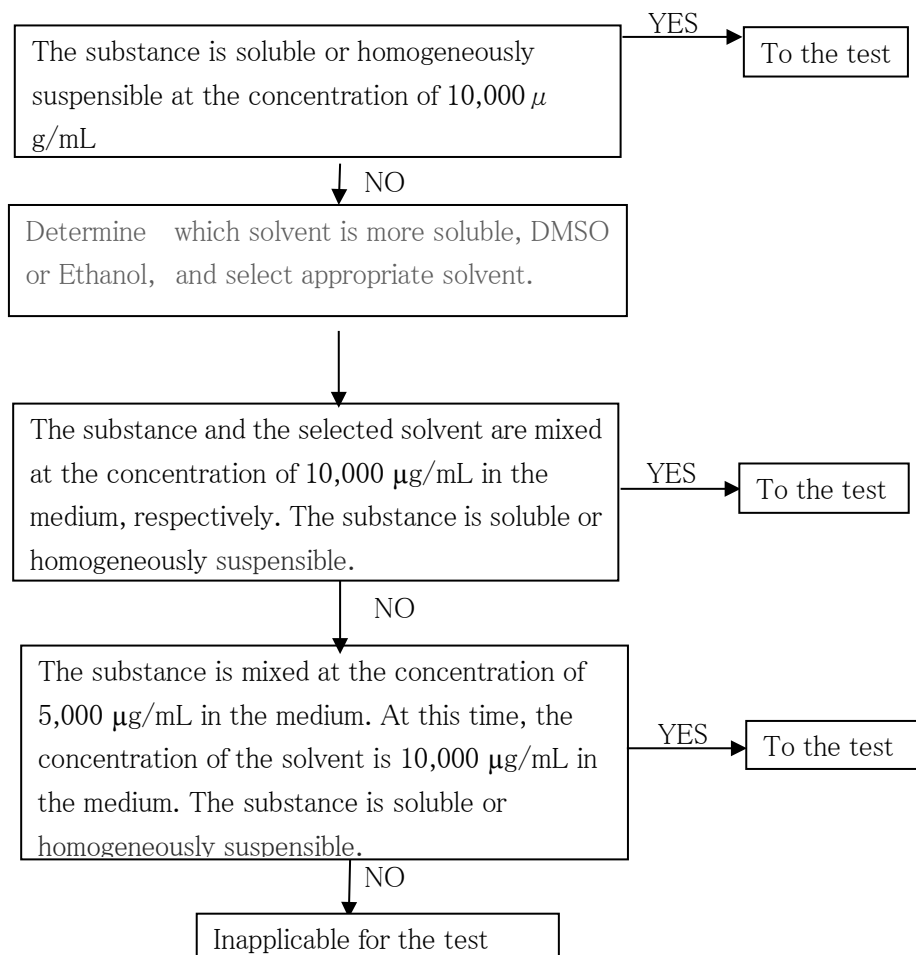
The substance is soluble or homogeneously suspensible at the concentration of 10,000 μ g/mL

YES

To the test

NO

Determine which solvent is more soluble, DMSO or Ethanol, and select appropriate solvent.

The substance and the selected solvent are mixed at the concentration of 10,000 μg/mL in the medium, respectively. The substance is soluble or homogeneously suspensible.

YES

To the test

NO

The substance is mixed at the concentration of 5,000 μg/mL in the medium. At this time, the concentration of the solvent is 10,000 μg/mL in the medium. The substance is soluble or homogeneously suspensible.

YES

To the test

NO

Inapplicable for the test